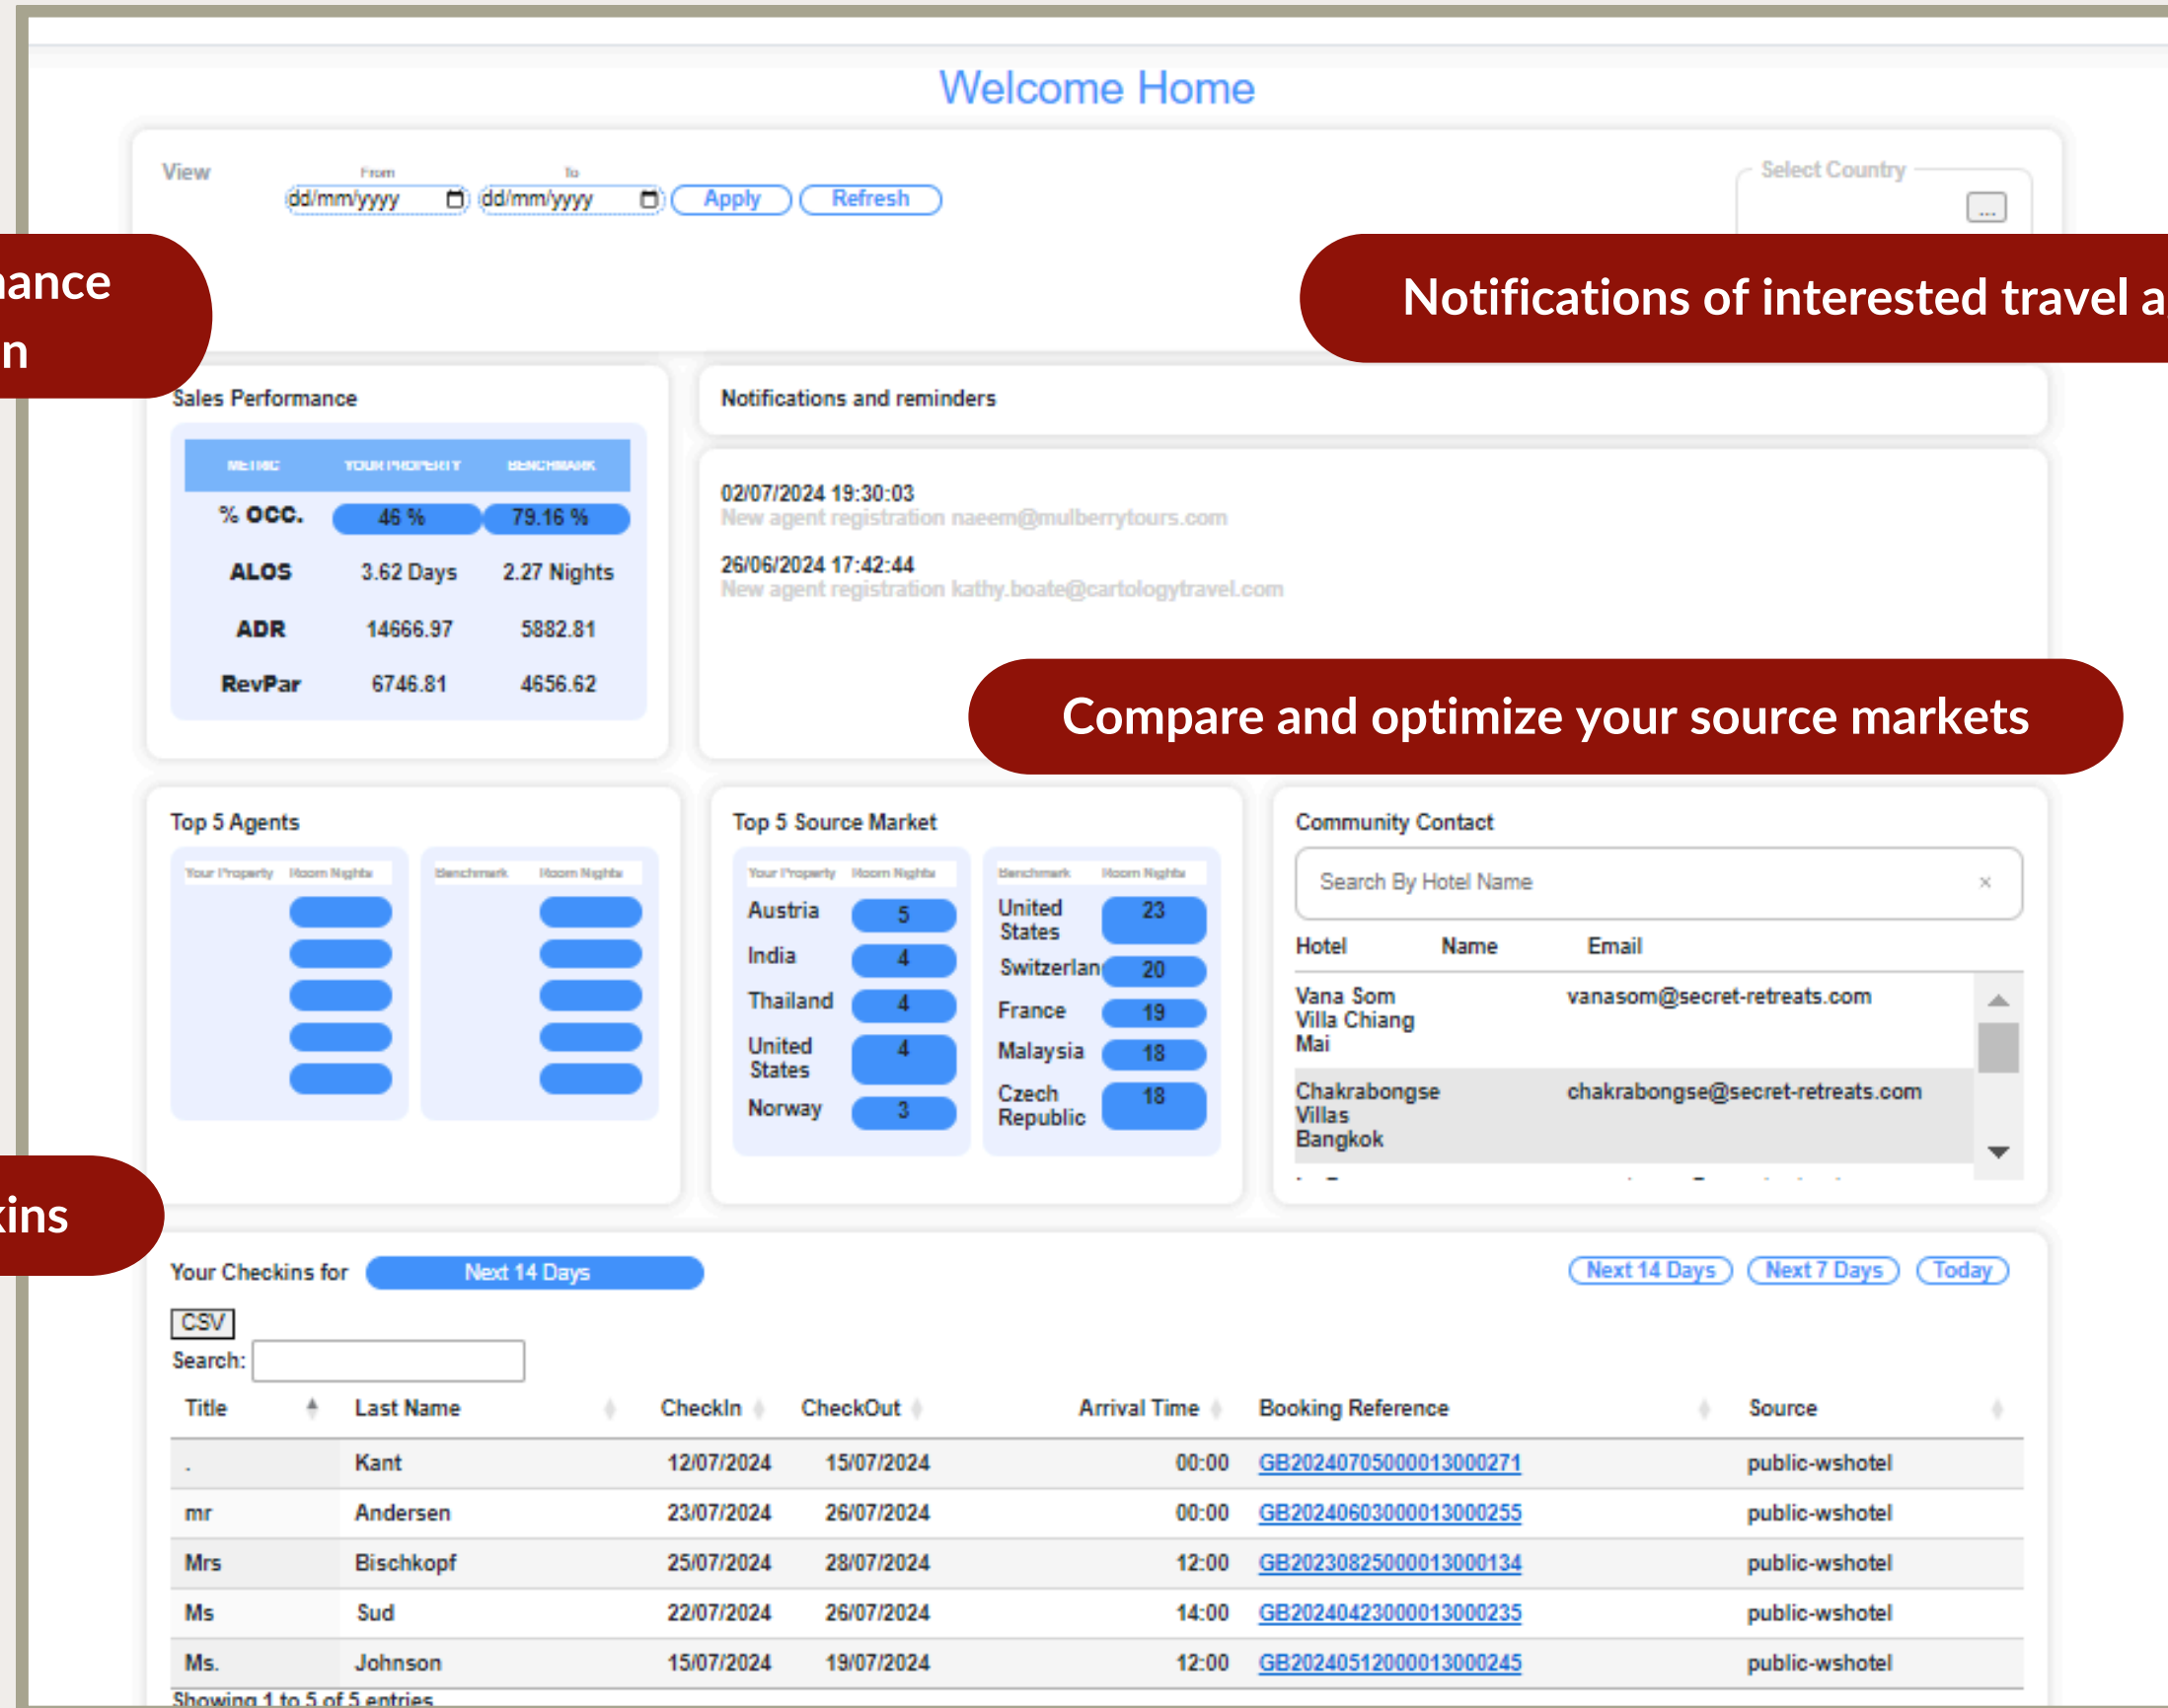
Welcome Home

View

From dd/mm/yyyy To dd/mm/yyyy Apply Refresh

Select Country ...

ance
n

Notifications of interested travel a

Sales Performance

| METRIC | YOUR PROPERTY | BENCHMARK |
|---|---|---|
| % OCC. | 46 % | 79.16 % |
| ALOS | 3.62 Days | 2.27 Nights |
| ADR | 14666.97 | 5882.81 |
| RevPar | 6746.81 | 4656.62 |

Notifications and reminders

02/07/2024 19:30:03
New agent registration naeem@mulberrytours.com

26/06/2024 17:42:44
New agent registration kathy.boate@cartologytravel.com

Compare and optimize your source markets

Top 5 Agents

Your Property Room Nights

Benchmark Room Nights

Top 5 Source Market

| Your Property | Room Nights |
|---|---|
| Austria | 5 |
| India | 4 |
| Thailand | 4 |
| United States | 4 |
| Norway | 3 |

| Benchmark | Room Nights |
|---|---|
| United States | 23 |
| Switzerlan | 20 |
| France | 19 |
| Malaysia | 18 |
| Czech Republic | 18 |

Community Contact

Search By Hotel Name ×

| Hotel | Name | Email |
|---|---|---|
| Vana Som Villa Chiang Mai | | vanasom@secret-retreats.com |
| Chakrabongse Villas Bangkok | | chakrabongse@secret-retreats.com |

kins

Your Checkins for Next 14 Days

Next 14 Days Next 7 Days Today

CSV

Search:

| Title | Last Name | CheckIn | CheckOut | Arrival Time | Booking Reference | Source |
|---|---|---|---|---|---|---|
| . | Kant | 12/07/2024 | 15/07/2024 | 00:00 | GB20240705000013000271 | public-wshotel |
| mr | Andersen | 23/07/2024 | 26/07/2024 | 00:00 | GB20240603000013000255 | public-wshotel |
| Mrs | Bischkopf | 25/07/2024 | 28/07/2024 | 12:00 | GB20230825000013000134 | public-wshotel |
| Ms | Sud | 22/07/2024 | 26/07/2024 | 14:00 | GB20240423000013000235 | public-wshotel |
| Ms. | Johnson | 15/07/2024 | 19/07/2024 | 12:00 | GB20240512000013000245 | public-wshotel |

Showing 1 to 5 of 5 entries